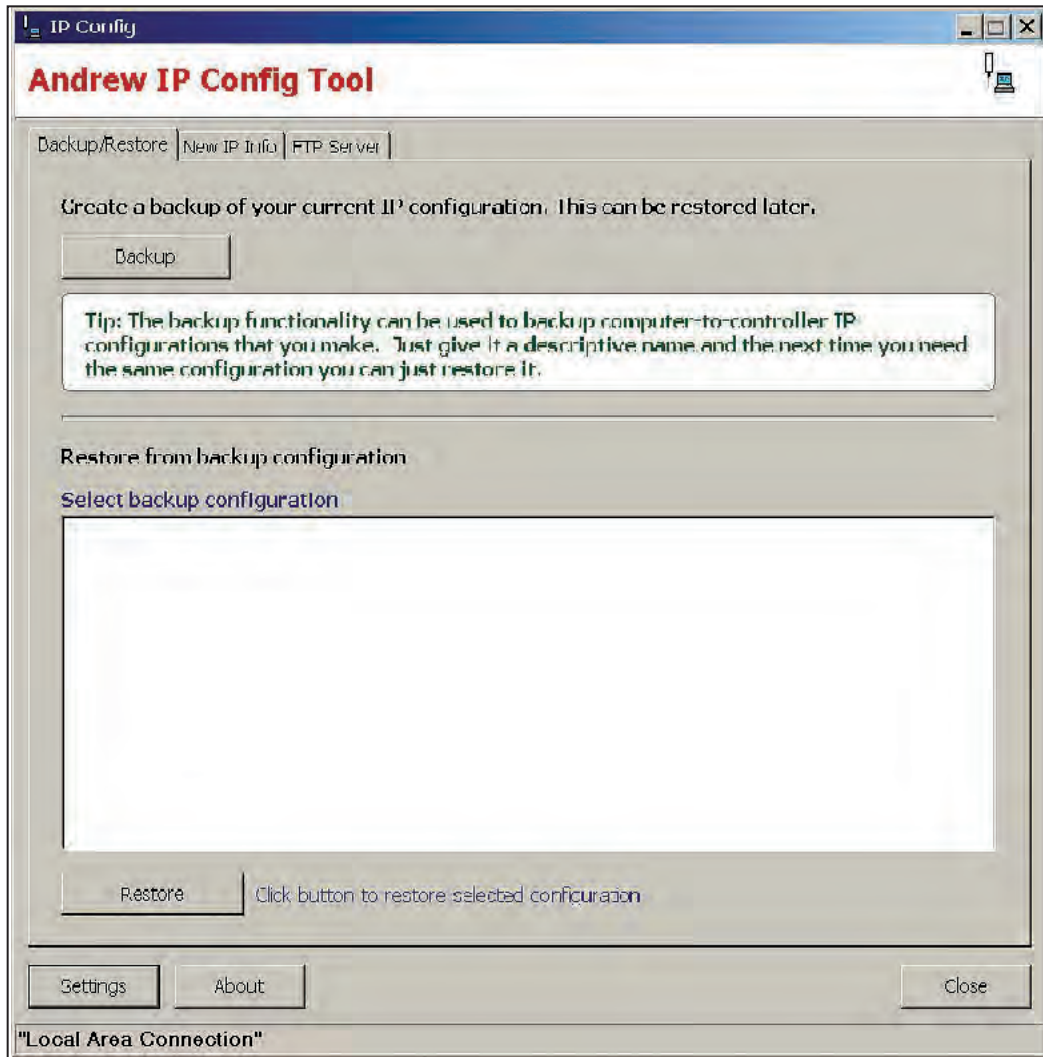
IP Config

Andrew IP Config Tool

Backup/Restore | New IP Info | FTP Server

Create a backup of your current IP configuration. This can be restored later.

Backup

Tip: The backup functionality can be used to backup computer-to-controller IP configurations that you make. Just give it a descriptive name and the next time you need the same configuration you can just restore it.

Restore from backup configuration

Select backup configuration

Restore

Click button to restore selected configuration

Settings

About

Close

"Local Area Connection"